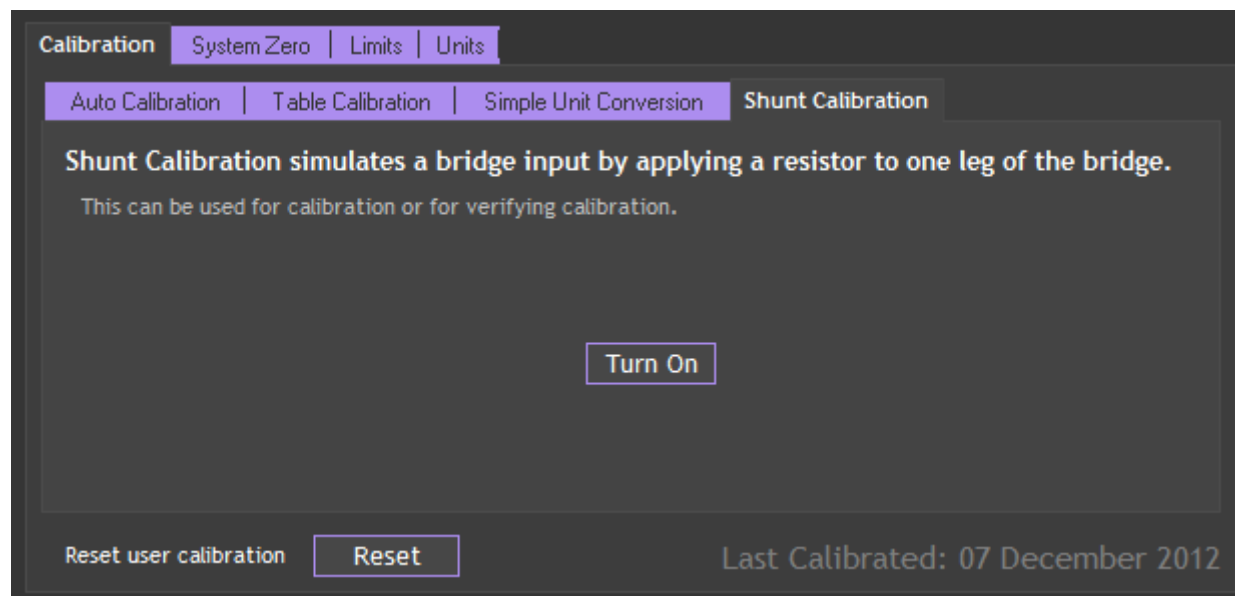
Calibration | System Zero | Limits | Units

Auto Calibration | Table Calibration | Simple Unit Conversion | Shunt Calibration

Shunt Calibration simulates a bridge input by applying a resistor to one leg of the bridge.

This can be used for calibration or for verifying calibration.

Turn On

Reset user calibration Reset

Last Calibrated: 07 December 2012